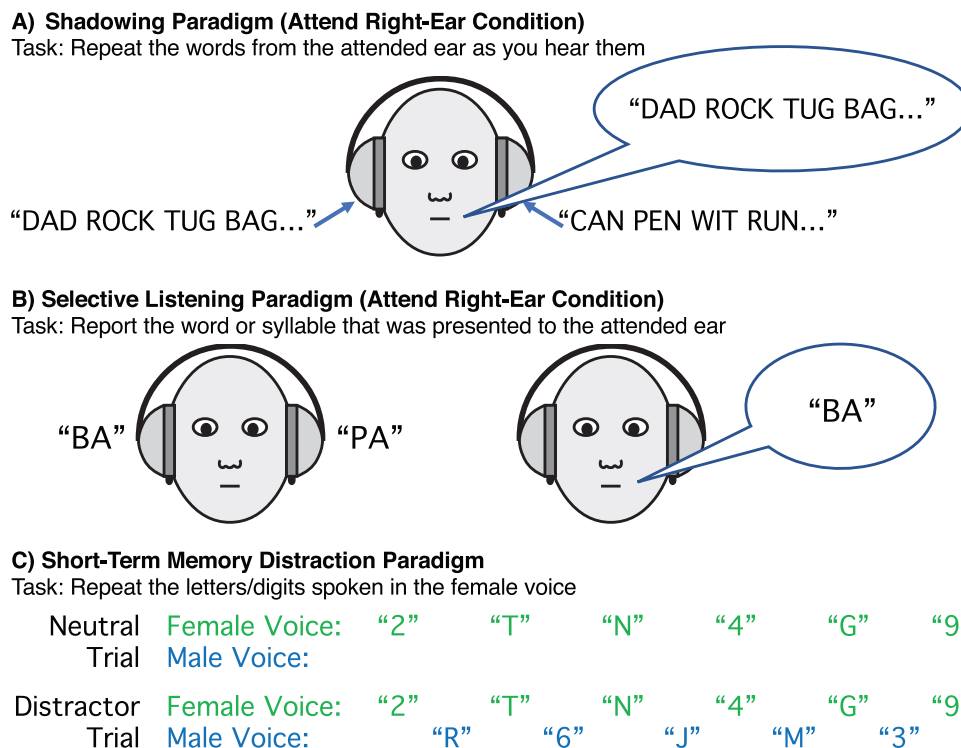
A) Shadowing Paradigm (Attend Right-Ear Condition)
Task: Repeat the words from the attended ear as you hear them

"DAD ROCK TUG BAG..."

"DAD ROCK TUG BAG..."

"CAN PEN WIT RUN..."

B) Selective Listening Paradigm (Attend Right-Ear Condition)
Task: Report the word or syllable that was presented to the attended ear

"BA"

"PA"

"BA"

C) Short-Term Memory Distraction Paradigm
Task: Repeat the letters/digits spoken in the female voice

| | | | | | | | |
|---|---|---|---|---|---|---|---|
| Neutral | Female Voice: | "2" | "T" | "N" | "4" | "G" | "9 |
| Trial | Male Voice: | | | | | | |

| | | | | | | | | | | | |
|---|---|---|---|---|---|---|---|---|---|---|---|
| Distractor | Female Voice: | "2" | | "T" | | "N" | | "4" | | "G" | "9 |
| Trial | Male Voice: | | "R" | | "6" | | "J" | | "M" | "3" | |